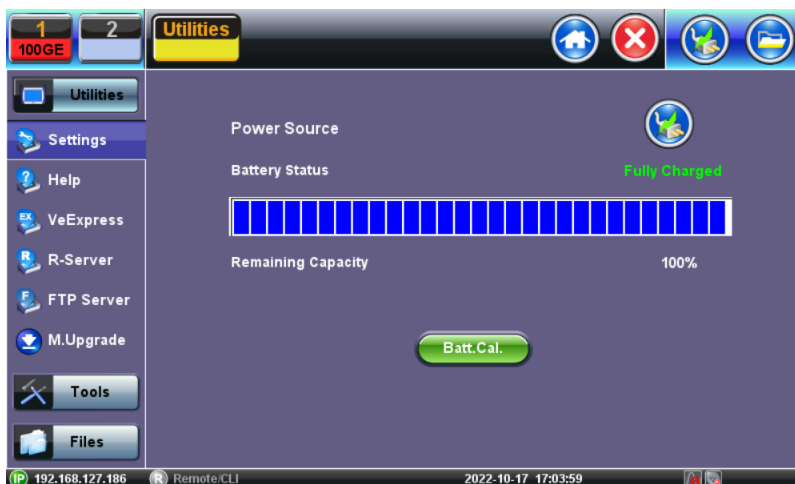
1
100GE
2
Utilities
Utilities
Settings
Help
VeExpress
R-Server
FTP Server
M.Upgrade
Tools
Files
Power Source
Battery Status
Fully Charged
Remaining Capacity
100%
Batt.Cal.
IP 192.168.127.186
R Remote/CLI
2022-10-17 17:03:59